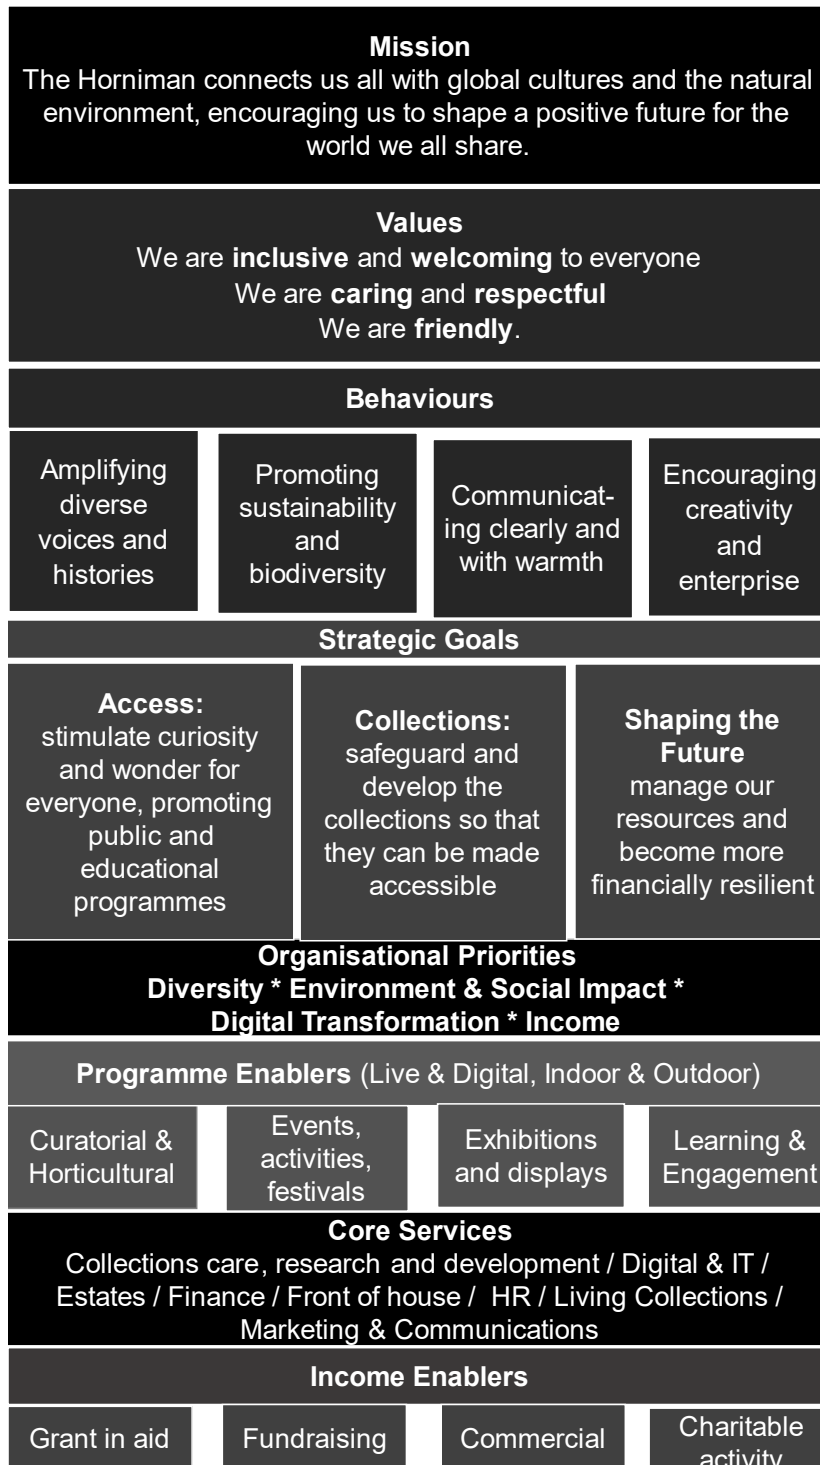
**Mission**
The Horniman connects us all with global cultures and the natural environment, encouraging us to shape a positive future for the world we all share.

**Values**
We are **inclusive** and **welcoming** to everyone
We are **caring** and **respectful**
We are **friendly**.

**Behaviours**

Amplifying diverse voices and histories

Promoting sustainability and biodiversity

Communicating clearly and with warmth

Encouraging creativity and enterprise

**Strategic Goals**

**Access:** stimulate curiosity and wonder for everyone, promoting public and educational programmes

**Collections:** safeguard and develop the collections so that they can be made accessible

**Shaping the Future** manage our resources and become more financially resilient

**Organisational Priorities**
**Diversity * Environment & Social Impact * Digital Transformation * Income**

**Programme Enablers** (Live & Digital, Indoor & Outdoor)

Curatorial & Horticultural

Events, activities, festivals

Exhibitions and displays

Learning & Engagement

**Core Services**
Collections care, research and development / Digital & IT / Estates / Finance / Front of house / HR / Living Collections / Marketing & Communications

**Income Enablers**

Grant in aid

Fundraising

Commercial

Charitable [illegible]